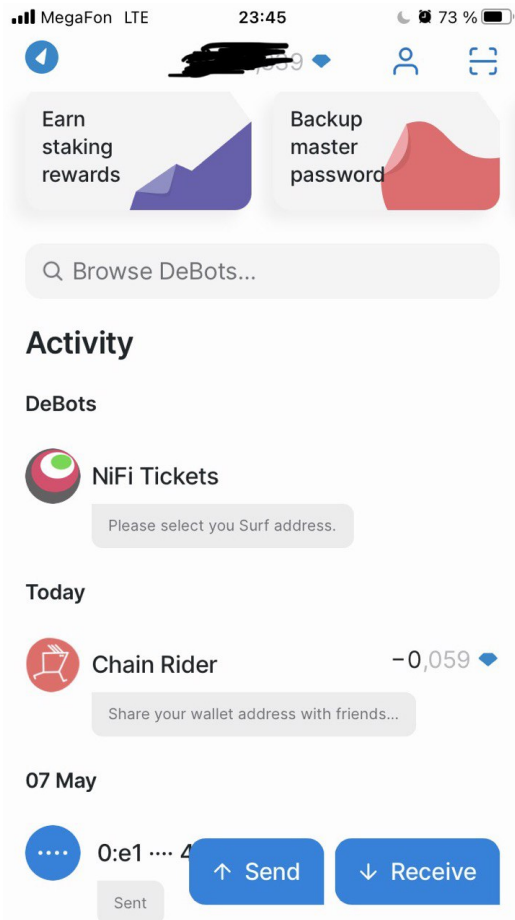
MegaFon LTE 23:45 73 %

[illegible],059

Earn staking rewards

Backup master password

Browse DeBots...

Activity

DeBots

NiFi Tickets

Please select you Surf address.

Today

Chain Rider −0,059

Share your wallet address with friends...

07 May

0:e1 ···· 4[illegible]

Sent

↑ Send

↓ Receive